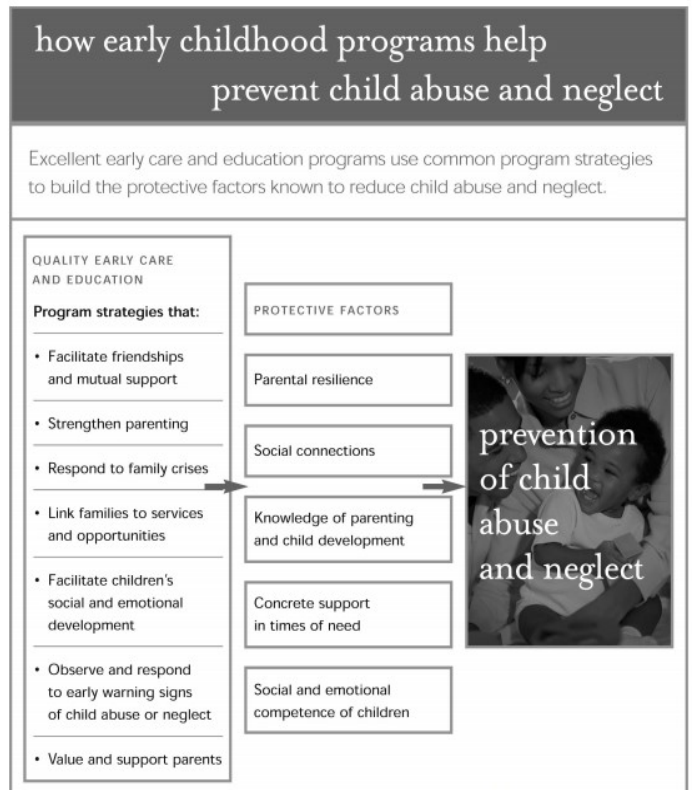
how early childhood programs help prevent child abuse and neglect

Excellent early care and education programs use common program strategies to build the protective factors known to reduce child abuse and neglect.

QUALITY EARLY CARE AND EDUCATION

Program strategies that:

• Facilitate friendships and mutual support

• Strengthen parenting

• Respond to family crises

• Link families to services and opportunities

• Facilitate children's social and emotional development

• Observe and respond to early warning signs of child abuse or neglect

• Value and support parents

PROTECTIVE FACTORS

Parental resilience

Social connections

Knowledge of parenting and child development

Concrete support in times of need

Social and emotional competence of children

prevention of child abuse and neglect